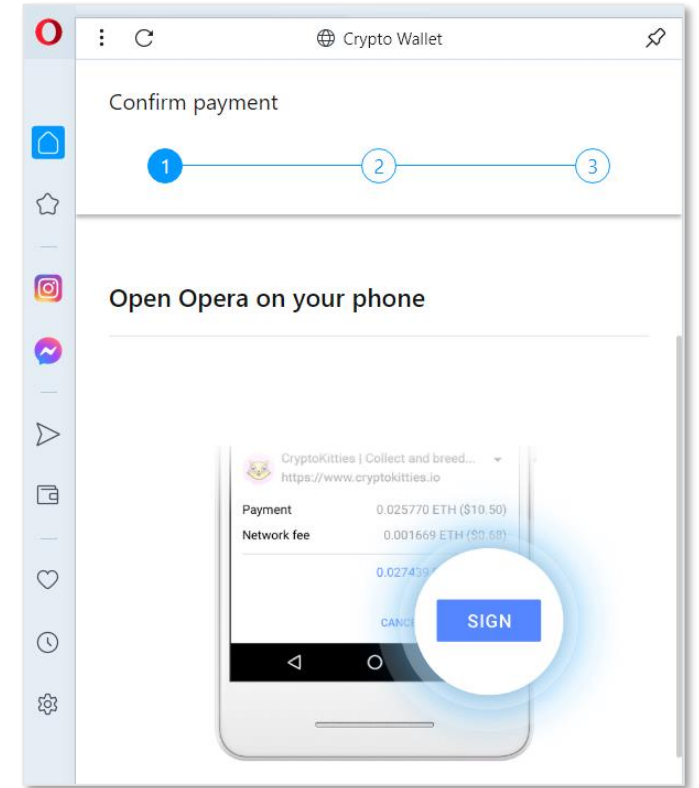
Crypto Wallet

Confirm payment

1 2 3

Open Opera on your phone

CryptoKitties | Collect and breed...
https://www.cryptokitties.io

Payment 0.025770 ETH ($10.50)
Network fee 0.001669 ETH ($0.68)

0.027439 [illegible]

CANC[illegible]

SIGN